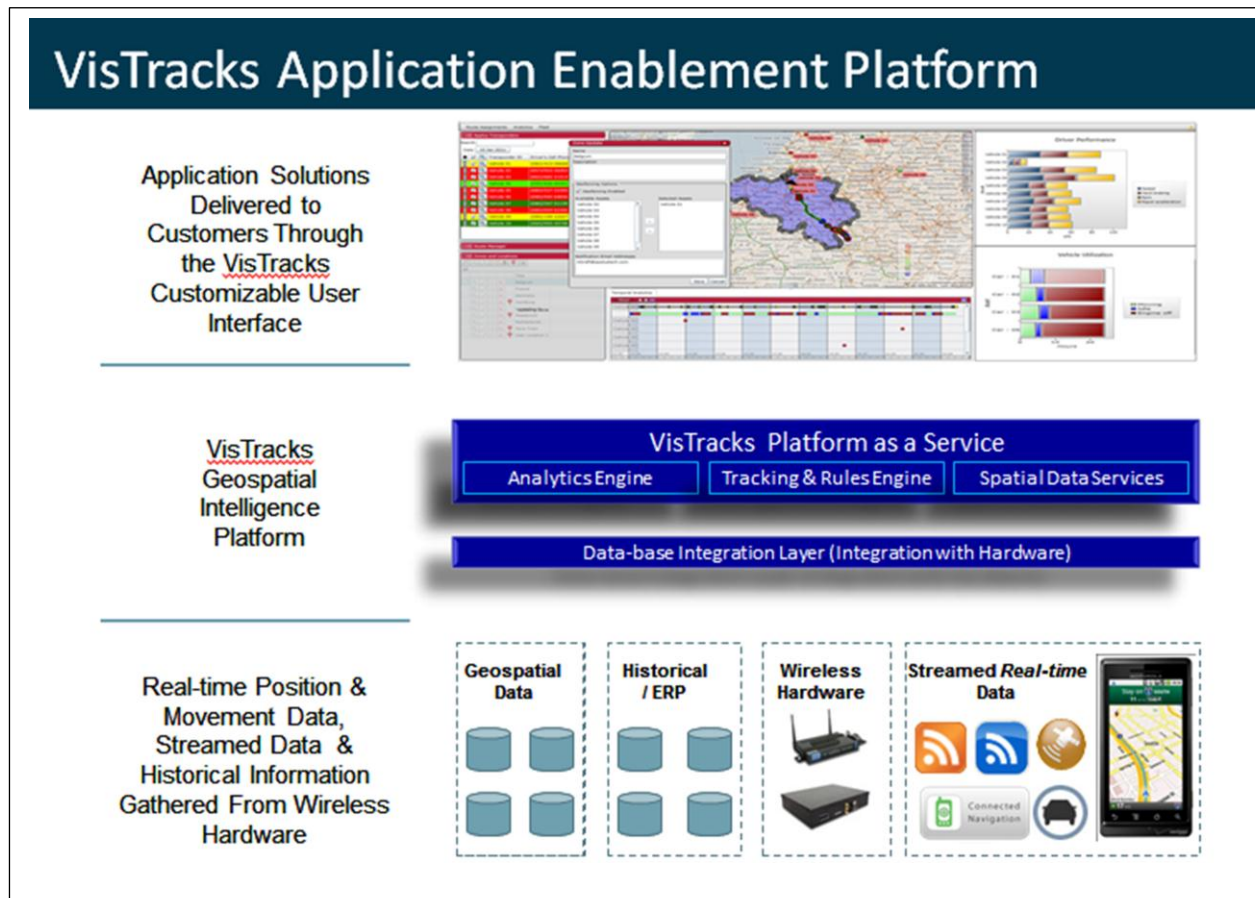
VisTracks Application Enablement Platform

Application Solutions Delivered to Customers Through the VisTracks Customizable User Interface

Driver Performance

Vehicle Utilization

VisTracks Geospatial Intelligence Platform

VisTracks Platform as a Service

Analytics Engine

Tracking & Rules Engine

Spatial Data Services

Data-base Integration Layer (Integration with Hardware)

Real-time Position & Movement Data, Streamed Data & Historical Information Gathered From Wireless Hardware

Geospatial Data

Historical / ERP

Wireless Hardware

Streamed *Real-time* Data

Connected Navigation